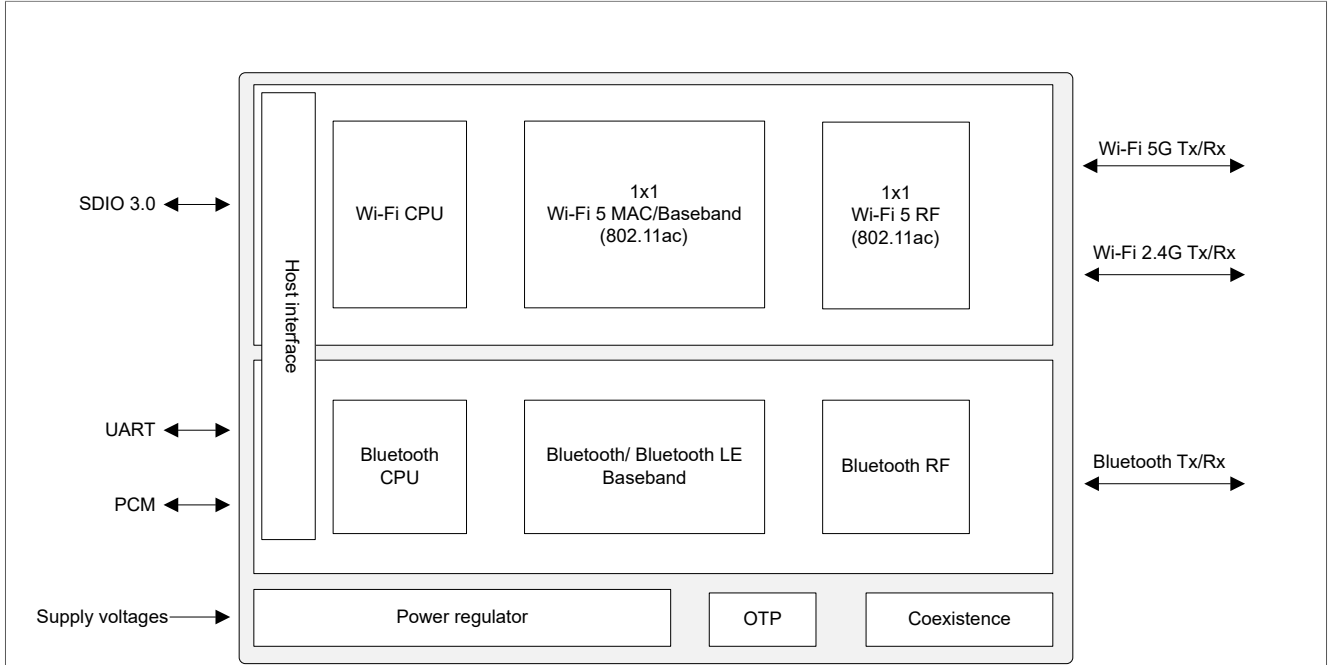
SDIO 3.0

Host interface

Wi-Fi CPU

1x1
Wi-Fi 5 MAC/Baseband
(802.11ac)

1x1
Wi-Fi 5 RF
(802.11ac)

Wi-Fi 5G Tx/Rx

Wi-Fi 2.4G Tx/Rx

UART

PCM

Bluetooth
CPU

Bluetooth/ Bluetooth LE
Baseband

Bluetooth RF

Bluetooth Tx/Rx

Supply voltages

Power regulator

OTP

Coexistence